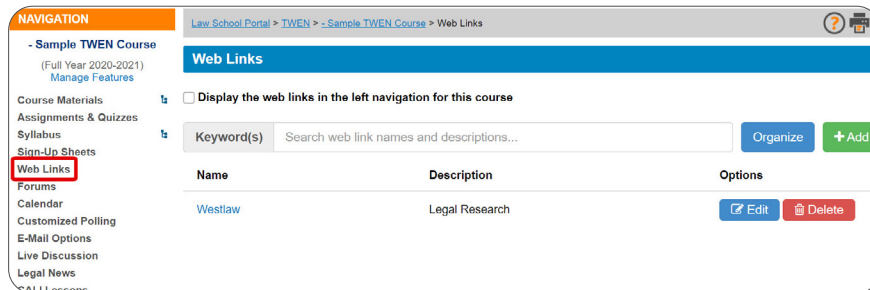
NAVIGATION

- Sample TWEN Course

(Full Year 2020-2021)
Manage Features

Course Materials
Assignments & Quizzes
Syllabus
Sign-Up Sheets
Web Links
Forums
Calendar
Customized Polling
E-Mail Options
Live Discussion
Legal News
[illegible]

Law School Portal > TWEN > - Sample TWEN Course > Web Links

?

Web Links

Display the web links in the left navigation for this course

Keyword(s) Search web link names and descriptions...

Organize

+ Add

| Name | Description | Options |
|---|---|---|
| Westlaw | Legal Research | Edit Delete |